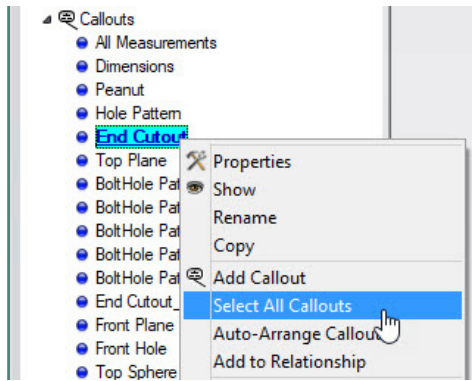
Callouts
All Measurements
Dimensions
Peanut
Hole Pattern
End Cutout
Top Plane
BoltHole Pat
BoltHole Pat
BoltHole Pat
BoltHole Pat
BoltHole Pat
End Cutout_
Front Plane
Front Hole
Top Sphere

Properties
Show
Rename
Copy
Add Callout
Select All Callouts
Auto-Arrange Callou
Add to Relationship